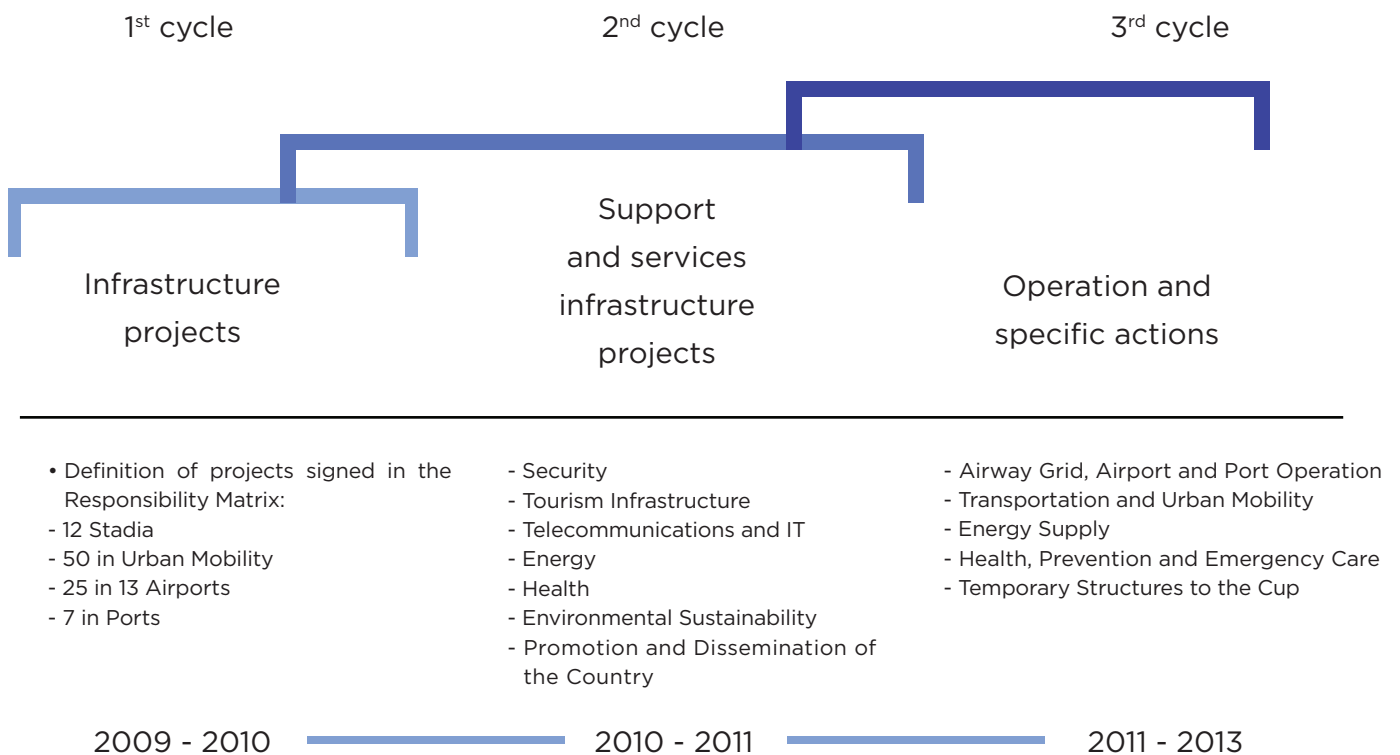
1$^{st}$ cycle

2$^{nd}$ cycle

3$^{rd}$ cycle

Infrastructure projects

Support and services infrastructure projects

Operation and specific actions

• Definition of projects signed in the Responsibility Matrix:
- 12 Stadia
- 50 in Urban Mobility
- 25 in 13 Airports
- 7 in Ports

- Security
- Tourism Infrastructure
- Telecommunications and IT
- Energy
- Health
- Environmental Sustainability
- Promotion and Dissemination of the Country

- Airway Grid, Airport and Port Operation
- Transportation and Urban Mobility
- Energy Supply
- Health, Prevention and Emergency Care
- Temporary Structures to the Cup

2009 - 2010

2010 - 2011

2011 - 2013